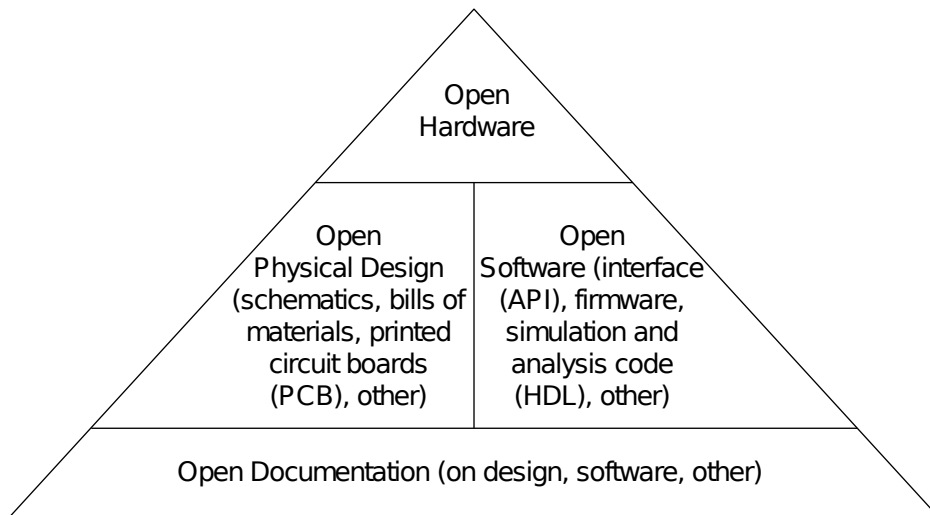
Open Hardware

Open Physical Design (schematics, bills of materials, printed circuit boards (PCB), other)

Open Software (interface (API), firmware, simulation and analysis code (HDL), other)

Open Documentation (on design, software, other)